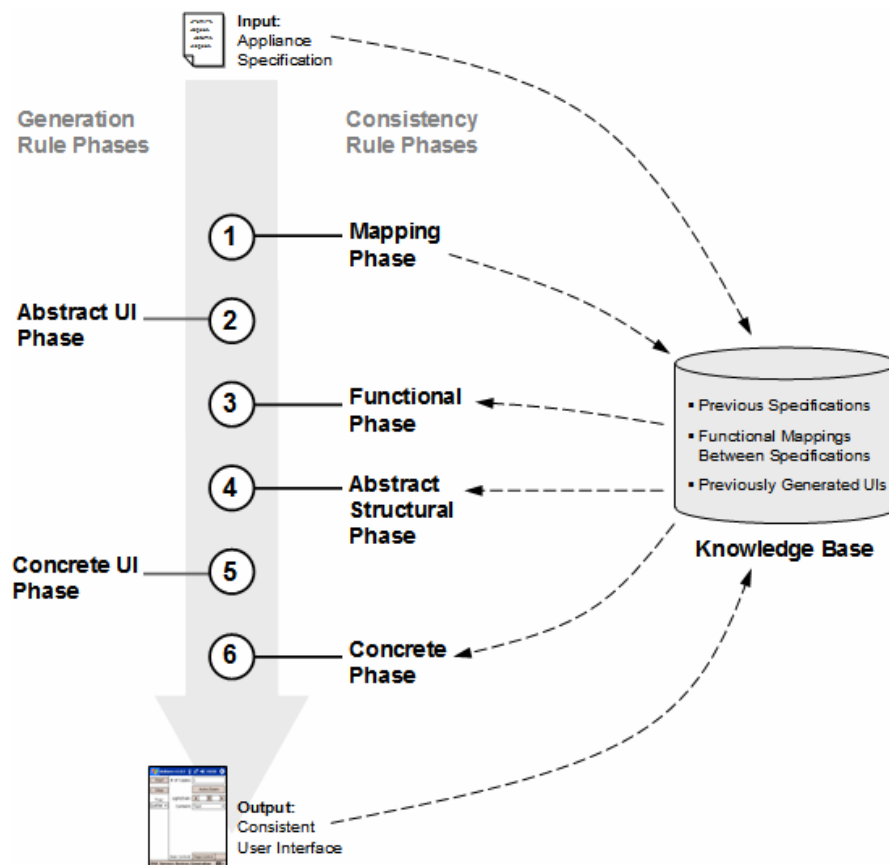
Input:
Appliance
Specification

Generation
Rule Phases

Consistency
Rule Phases

1
Mapping
Phase

Abstract UI
Phase
2

3
Functional
Phase

4
Abstract
Structural
Phase

Concrete UI
Phase
5

6
Concrete
Phase

▪ Previous Specifications
▪ Functional Mappings Between Specifications
▪ Previously Generated UIs

Knowledge Base

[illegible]

Output:
Consistent
User Interface